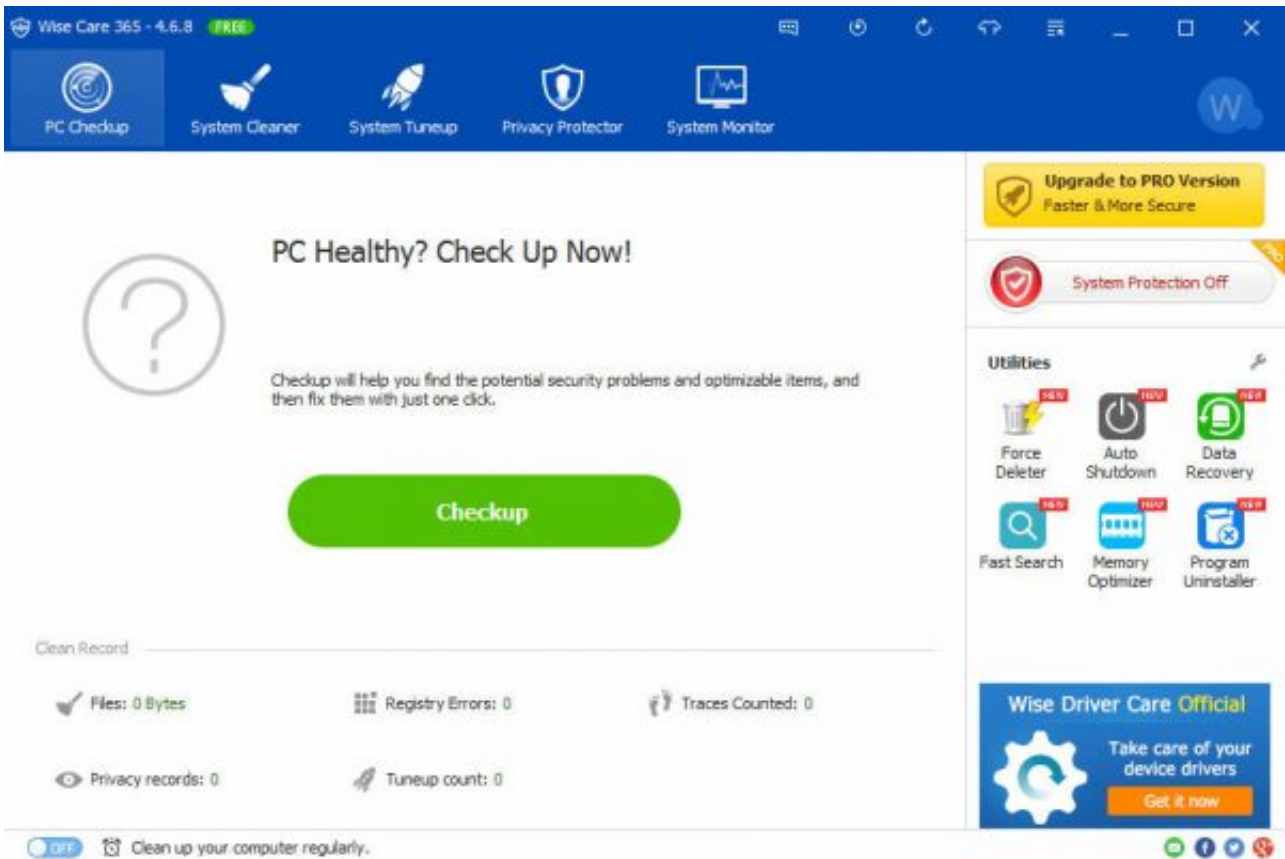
Wise Care 365 - 4.6.8 FREE

PC Checkup
System Cleaner
System Tuneup
Privacy Protector
System Monitor

W

PC Healthy? Check Up Now!

?

Checkup will help you find the potential security problems and optimizable items, and then fix them with just one click.

Checkup

Clean Record

Files: 0 Bytes
Registry Errors: 0
Traces Counted: 0
Privacy records: 0
Tuneup count: 0

Upgrade to PRO Version
Faster & More Secure

PRO
System Protection Off

Utilities

NEW
Force Deleter
NEW
Auto Shutdown
NEW
Data Recovery
NEW
Fast Search
NEW
Memory Optimizer
NEW
Program Uninstaller

Wise Driver Care Official
Take care of your device drivers
Get it now

OFF
Clean up your computer regularly.